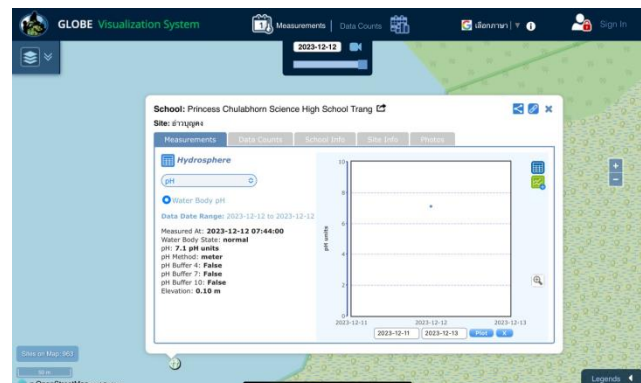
GLOBE Visualization System

Measurements | Data Counts

เลือกภาษา ▼

Sign In

2023-12-12

School: Princess Chulabhorn Science High School Trang
Site: อ่างบุญส่ง

Measurements | Data Counts | School Info | Site Info | Photos

Hydrosphere

pH

Water Body pH

Data Date Range: 2023-12-12 to 2023-12-12

Measured At: 2023-12-12 07:44:00
Water Body State: normal
pH: 7.1 pH units
pH Method: meter
pH Buffer 4: False
pH Buffer 7: False
pH Buffer 10: False
Elevation: 0.10 m

10
8
6
4
2
0
pH units

2023-12-11 2023-12-12 2023-12-13

2023-12-11 2023-12-13 Plot X

Sites on Map: 963

Legends